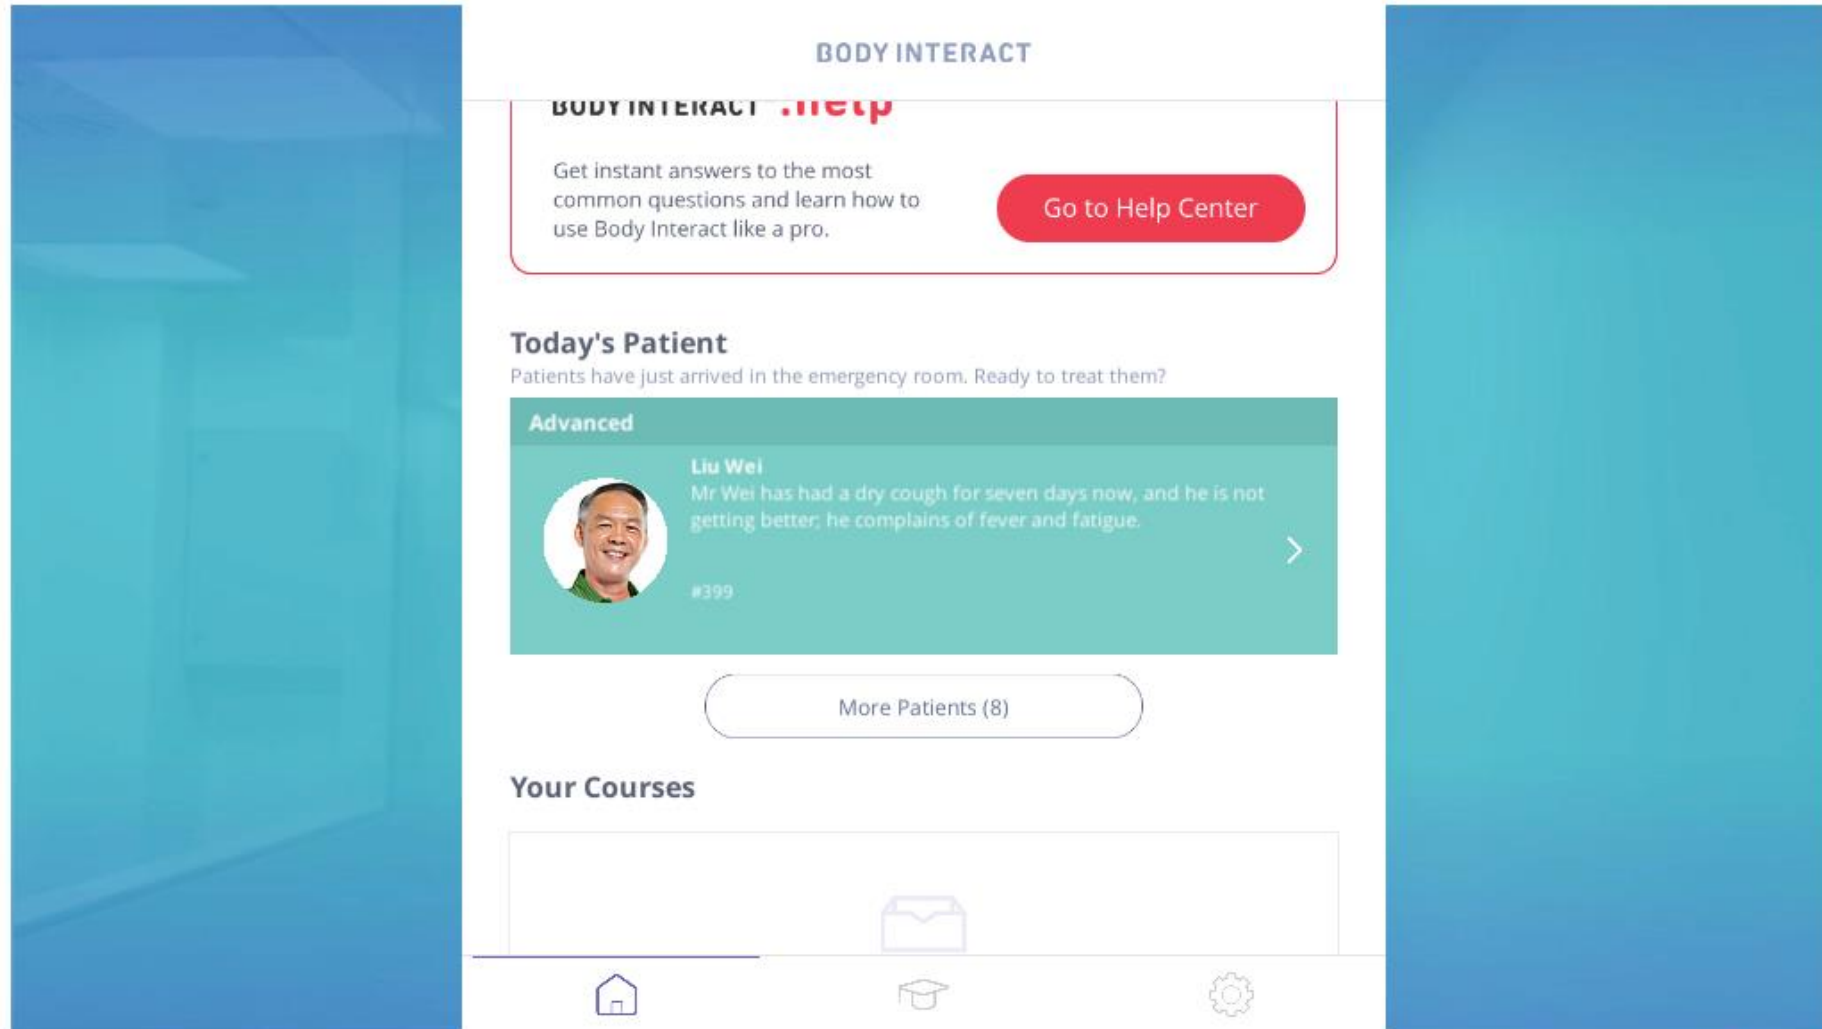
BODY INTERACT

BODY INTERACT .help

Get instant answers to the most common questions and learn how to use Body Interact like a pro.

Go to Help Center

Today's Patient

Patients have just arrived in the emergency room. Ready to treat them?

Advanced

Liu Wei

Mr Wei has had a dry cough for seven days now, and he is not getting better; he complains of fever and fatigue.

#399

More Patients (8)

Your Courses